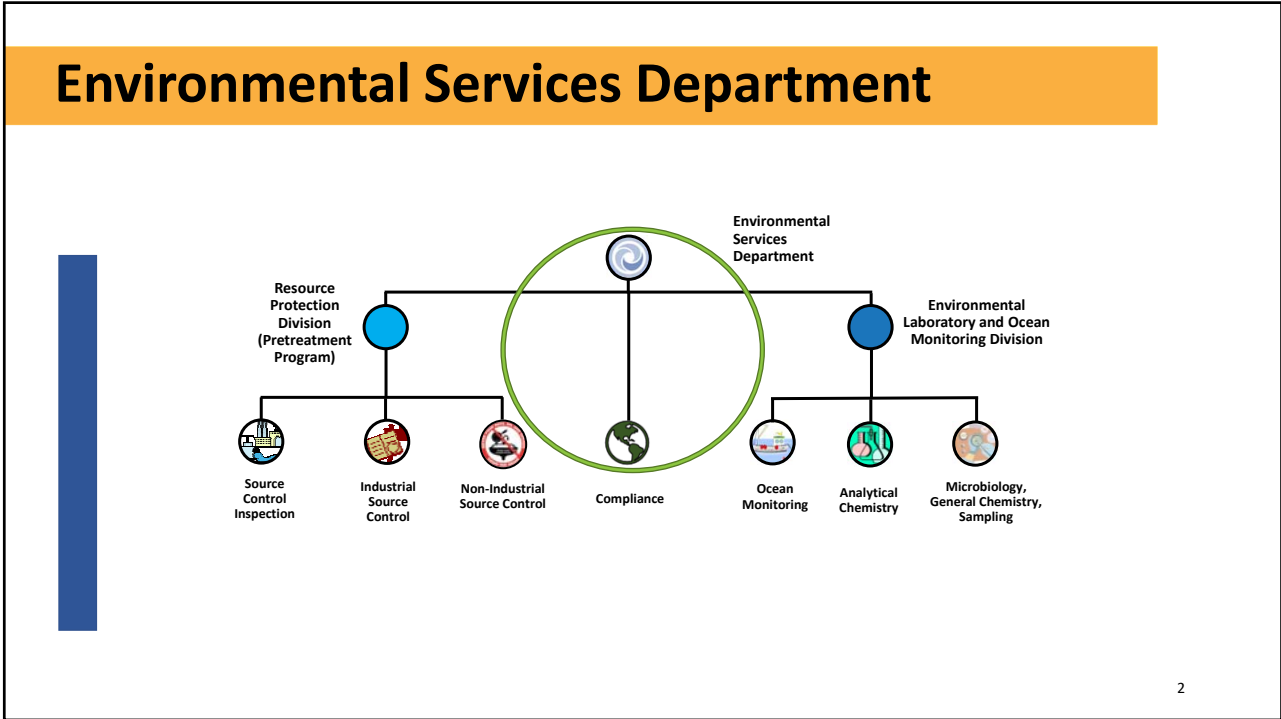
Environmental Services Department

Environmental Services Department

Resource Protection Division (Pretreatment Program)

Environmental Laboratory and Ocean Monitoring Division

Source Control Inspection

Industrial Source Control

Non-Industrial Source Control

Compliance

Ocean Monitoring

Analytical Chemistry

Microbiology, General Chemistry, Sampling

2